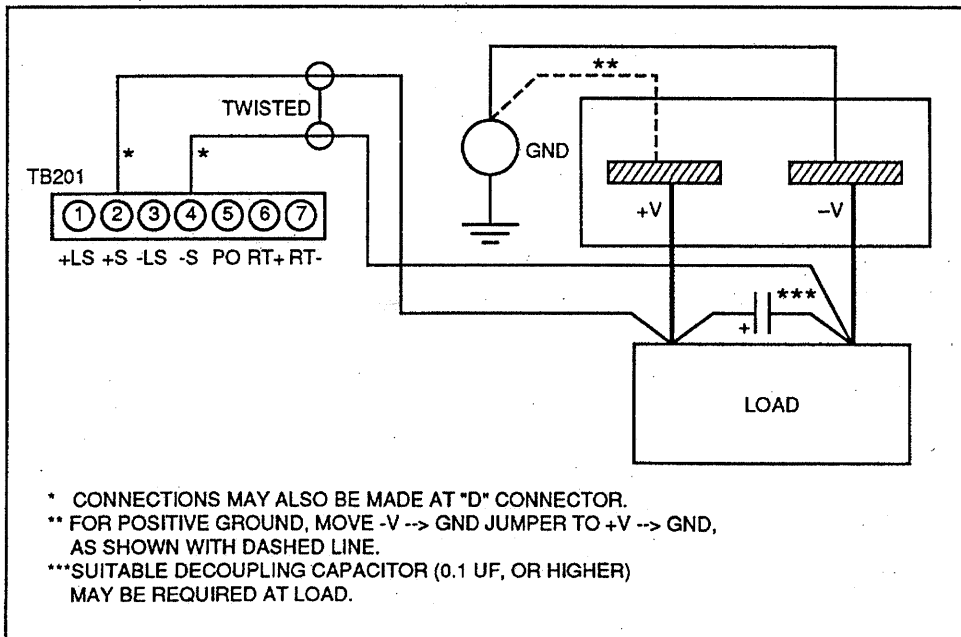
**

TWISTED

*

*

GND

TB201

1 2 3 4 5 6 7

+LS +S -LS -S PO RT+ RT-

+V

–V

***

+

LOAD

* CONNECTIONS MAY ALSO BE MADE AT "D" CONNECTOR.
** FOR POSITIVE GROUND, MOVE -V --> GND JUMPER TO +V --> GND, AS SHOWN WITH DASHED LINE.
***SUITABLE DECOUPLING CAPACITOR (0.1 UF, OR HIGHER) MAY BE REQUIRED AT LOAD.